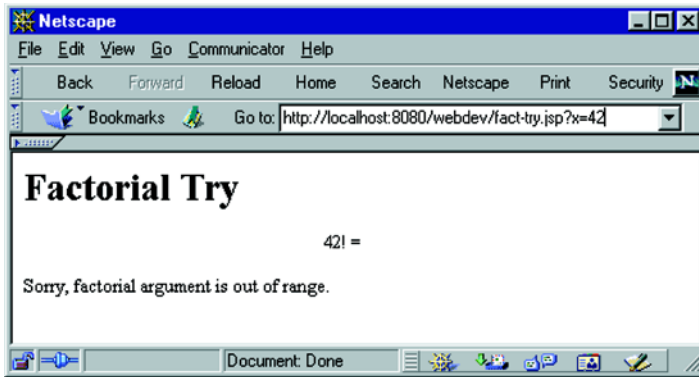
Netscape

File Edit View Go Communicator Help

Back Forward Reload Home Search Netscape Print Security

Bookmarks Go to: http://localhost:8080/webdev/fact-try.jsp?x=42

# Factorial Try

42! =

Sorry, factorial argument is out of range.

Document: Done